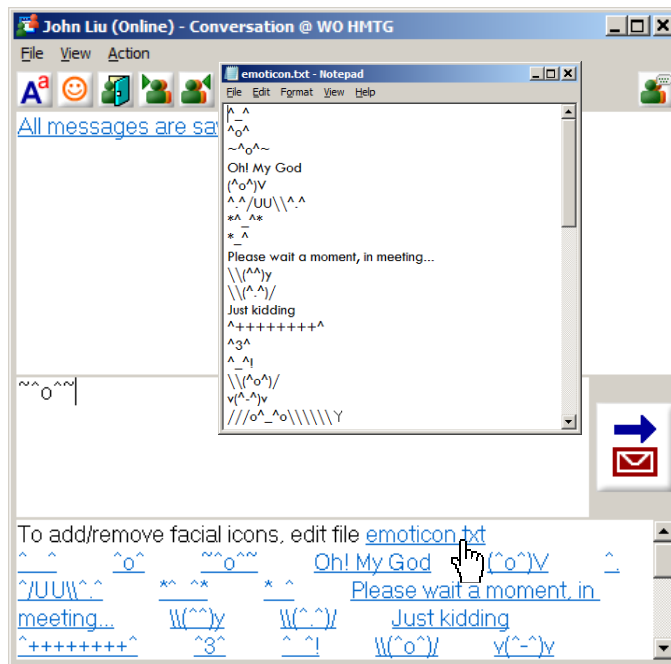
John Liu (Online) - Conversation @ WO HMTG

File View Action

All messages are sav

emoticon.txt - Notepad

File Edit Format View Help

^_^
^o^
~^o^~
Oh! My God
(^o^)V
^.^/UU\\^.^
*^_^*
*_^
Please wait a moment, in meeting...
\\(^^)y
\\(^.^)/
Just kidding
^++++++++^
^3^
^_^!
\\(^o^)/
v(^-^)v
///o^_^o\\\\\Y

~^o^~

To add/remove facial icons, edit file emoticon.txt

^_^ ^o^ ~^o^~ Oh! My God (^o^)V ^.^/UU\\^.^ *^_^* *_^ Please wait a moment, in meeting... \\(^^)y \\(^.^)/ Just kidding ^++++++++^ ^3^ ^_^! \\(^o^)/ v(^-^)v